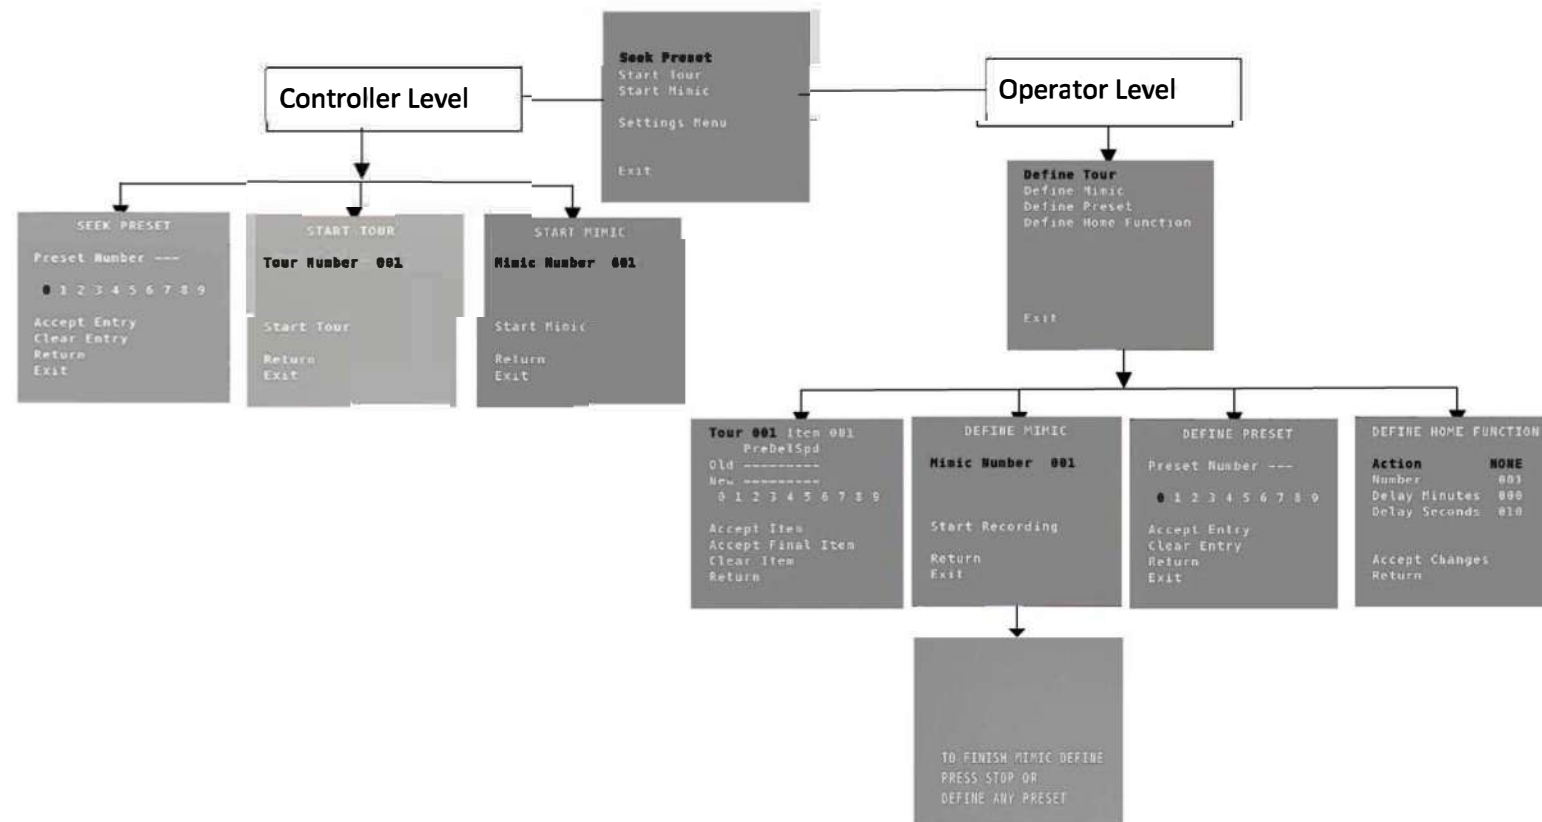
Seek Preset
Start Tour
Start Mimic

Settings Menu

Exit

Controller Level

Operator Level

SEEK PRESET

Preset Number ---

0 1 2 3 4 5 6 7 8 9

Accept Entry
Clear Entry
Return
Exit

START TOUR

Tour Number 001

Start Tour

Return
Exit

START MIMIC

Mimic Number 001

Start Mimic

Return
Exit

Define Tour
Define Mimic
Define Preset
Define Home Function

Exit

Tour 001 Item 001
PreDelSpd
Old ---------
New ---------
0 1 2 3 4 5 6 7 8 9

Accept Item
Accept Final Item
Clear Item
Return

DEFINE MIMIC

Mimic Number 001

Start Recording

Return
Exit

DEFINE PRESET

Preset Number ---

0 1 2 3 4 5 6 7 8 9

Accept Entry
Clear Entry
Return
Exit

DEFINE HOME FUNCTION

Action NONE
Number 003
Delay Minutes 000
Delay Seconds 010

Accept Changes
Return

TO FINISH MIMIC DEFINE
PRESS STOP OR
DEFINE ANY PRESET